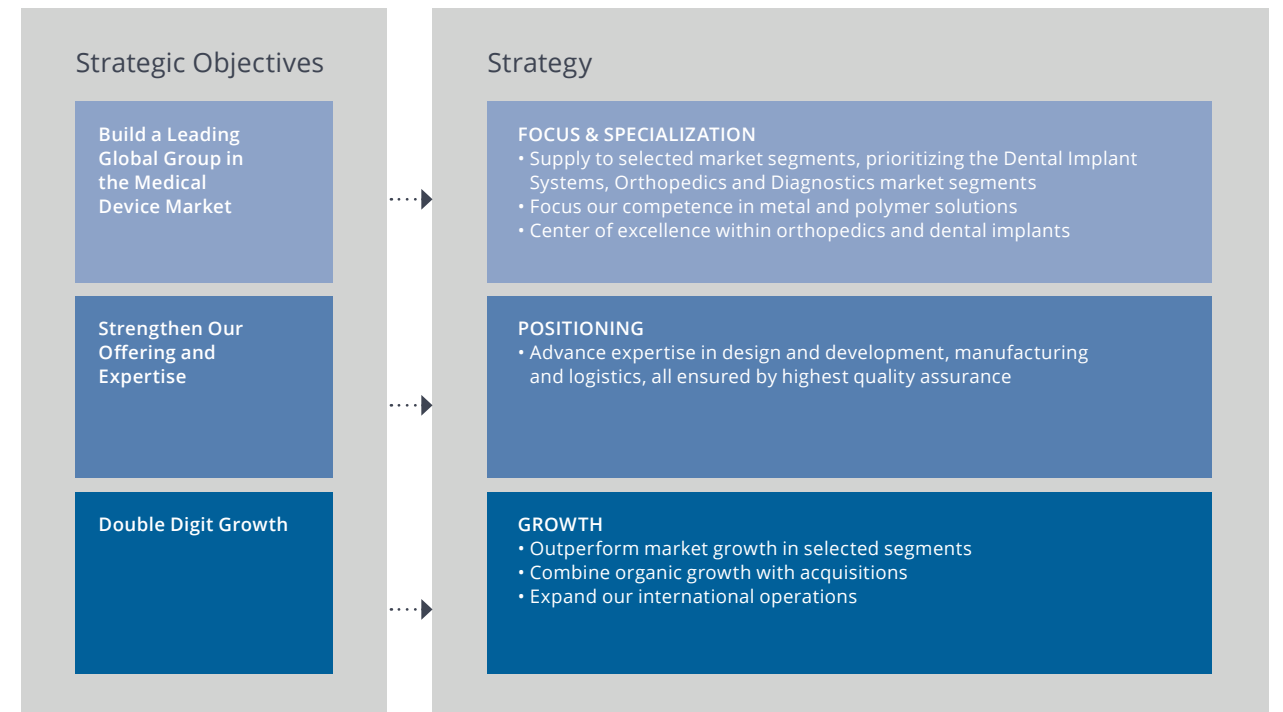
Strategic Objectives

Build a Leading Global Group in the Medical Device Market

Strengthen Our Offering and Expertise

Double Digit Growth

Strategy

FOCUS & SPECIALIZATION
• Supply to selected market segments, prioritizing the Dental Implant Systems, Orthopedics and Diagnostics market segments
• Focus our competence in metal and polymer solutions
• Center of excellence within orthopedics and dental implants

POSITIONING
• Advance expertise in design and development, manufacturing and logistics, all ensured by highest quality assurance

GROWTH
• Outperform market growth in selected segments
• Combine organic growth with acquisitions
• Expand our international operations